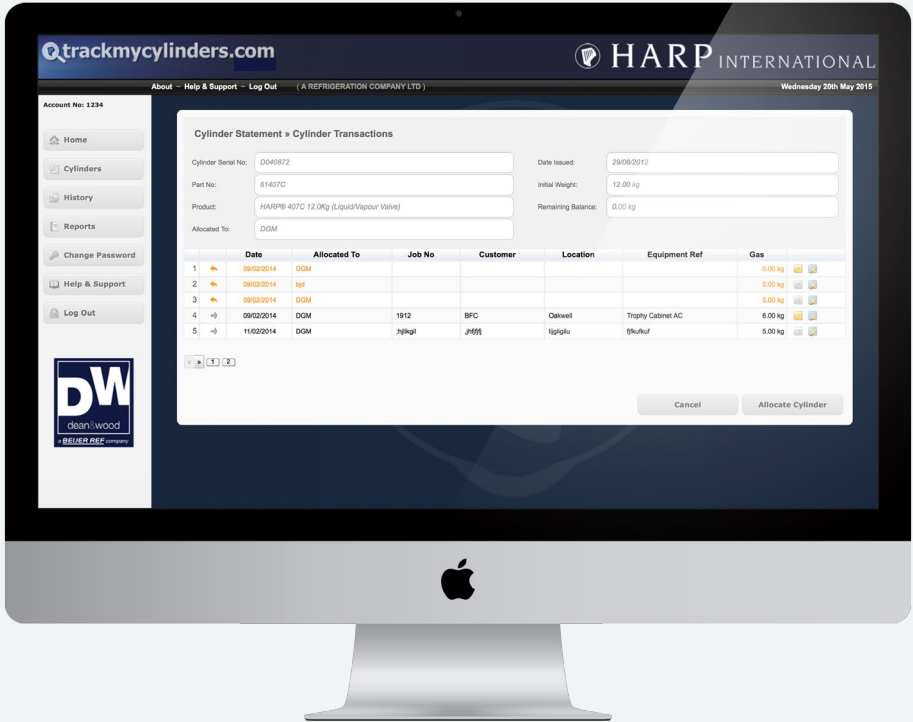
trackmycylinders.com

HARP INTERNATIONAL

About ~ Help & Support ~ Log Out (A REFRIGERATION COMPANY LTD)

Wednesday 20th May 2015

Account No: 1234

Home

Cylinders

History

Reports

Change Password

Help & Support

Log Out

DW
dean&wood
a BEIJER REF company

Cylinder Statement » Cylinder Transactions

Cylinder Serial No: D040872

Part No: 61407C

Product: HARP® 407C 12.0Kg (Liquid/Vapour Valve)

Allocated To: DGM

Date Issued: 29/08/2012

Initial Weight: 12.00 kg

Remaining Balance: 0.00 kg

| | | Date | Allocated To | Job No | Customer | Location | Equipment Ref | Gas |
|---|---|---|---|---|---|---|---|---|
| 1 | | 09/02/2014 | DGM | | | | | 0.00 kg |
| 2 | | 09/02/2014 | bjd | | | | | 0.00 kg |
| 3 | | 09/02/2014 | DGM | | | | | 0.00 kg |
| 4 | | 09/02/2014 | DGM | 1912 | BFC | Oakwell | Trophy Cabinet AC | 6.00 kg |
| 5 | | 11/02/2014 | DGM | ;hjlkgil | Jhfjfj | ljglgilu | fjfkufkuf | 5.00 kg |

« » 1 2

Cancel

Allocate Cylinder